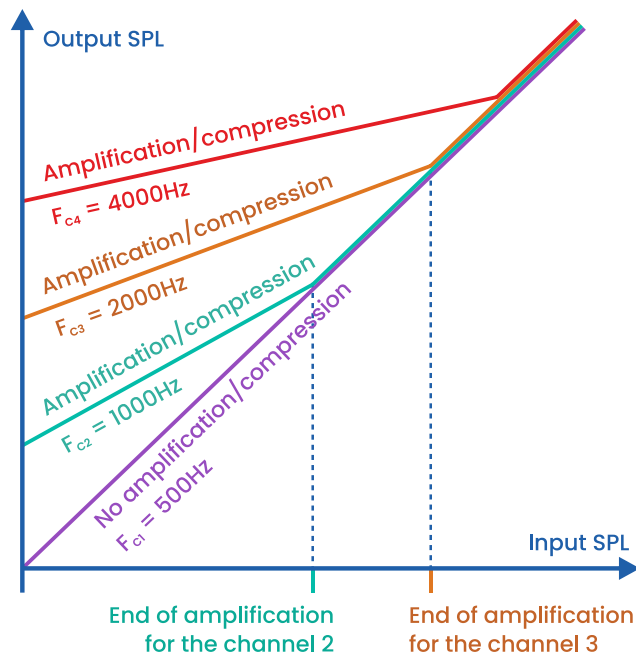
Output SPL

Amplification/compression
$F_{C4}$ = 4000Hz

Amplification/compression
$F_{C3}$ = 2000Hz

Amplification/compression
$F_{C2}$ = 1000Hz

No amplification/compression
$F_{C1}$ = 500Hz

Input SPL

End of amplification for the channel 2

End of amplification for the channel 3